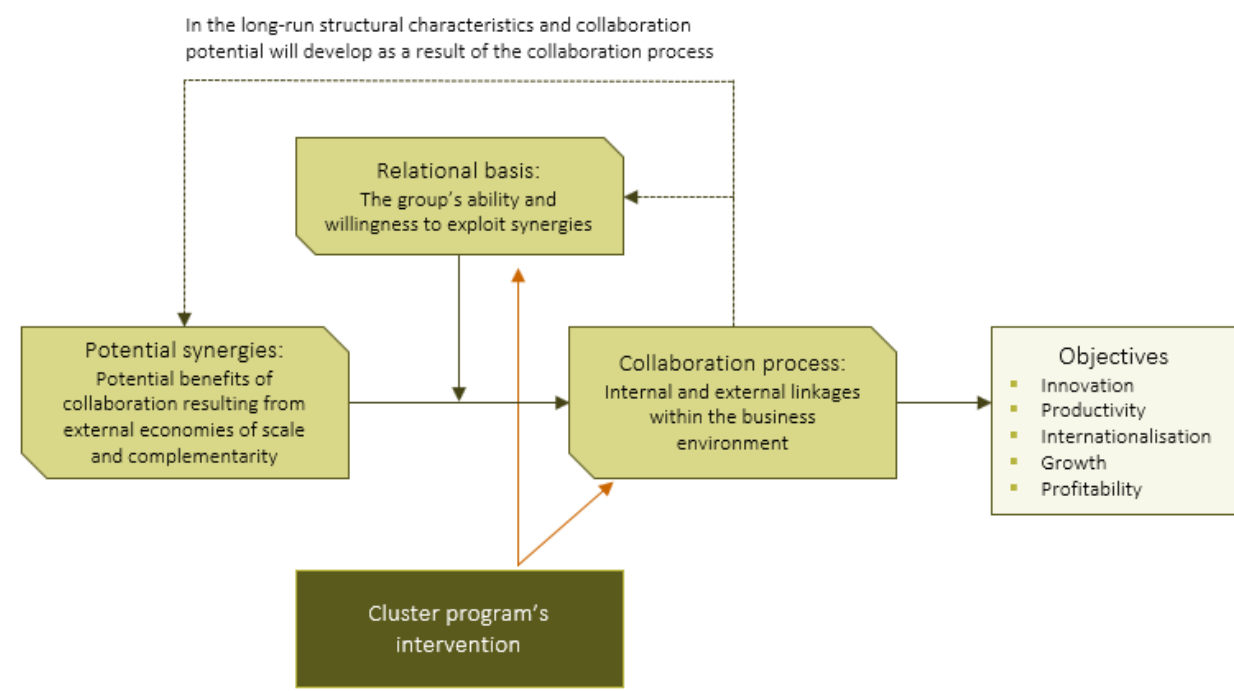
In the long-run structural characteristics and collaboration potential will develop as a result of the collaboration process

Relational basis:
The group's ability and willingness to exploit synergies

Potential synergies:
Potential benefits of collaboration resulting from external economies of scale and complementarity

Collaboration process:
Internal and external linkages within the business environment

Objectives
- Innovation
- Productivity
- Internationalisation
- Growth
- Profitability

Cluster program's intervention